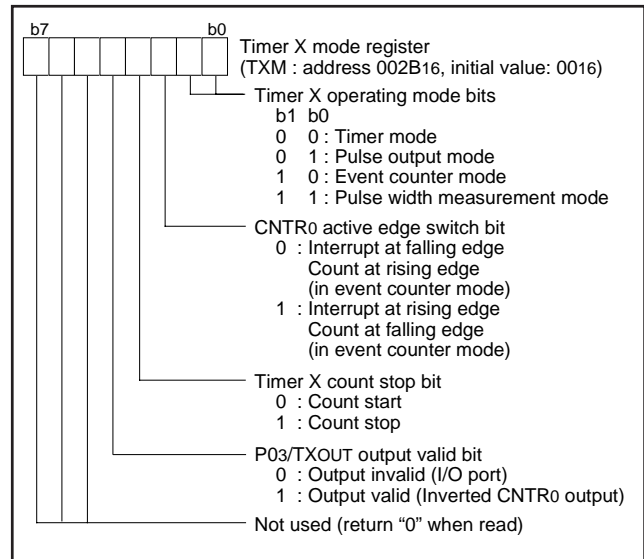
b7 b0

Timer X mode register
(TXM : address $002B_{16}$, initial value: $00_{16}$)

Timer X operating mode bits
b1 b0
0 0 : Timer mode
0 1 : Pulse output mode
1 0 : Event counter mode
1 1 : Pulse width measurement mode

$CNTR_0$ active edge switch bit
0 : Interrupt at falling edge
Count at rising edge
(in event counter mode)
1 : Interrupt at rising edge
Count at falling edge
(in event counter mode)

Timer X count stop bit
0 : Count start
1 : Count stop

$P0_3/TX_{OUT}$ output valid bit
0 : Output invalid (I/O port)
1 : Output valid (Inverted $CNTR_0$ output)

Not used (return “0” when read)